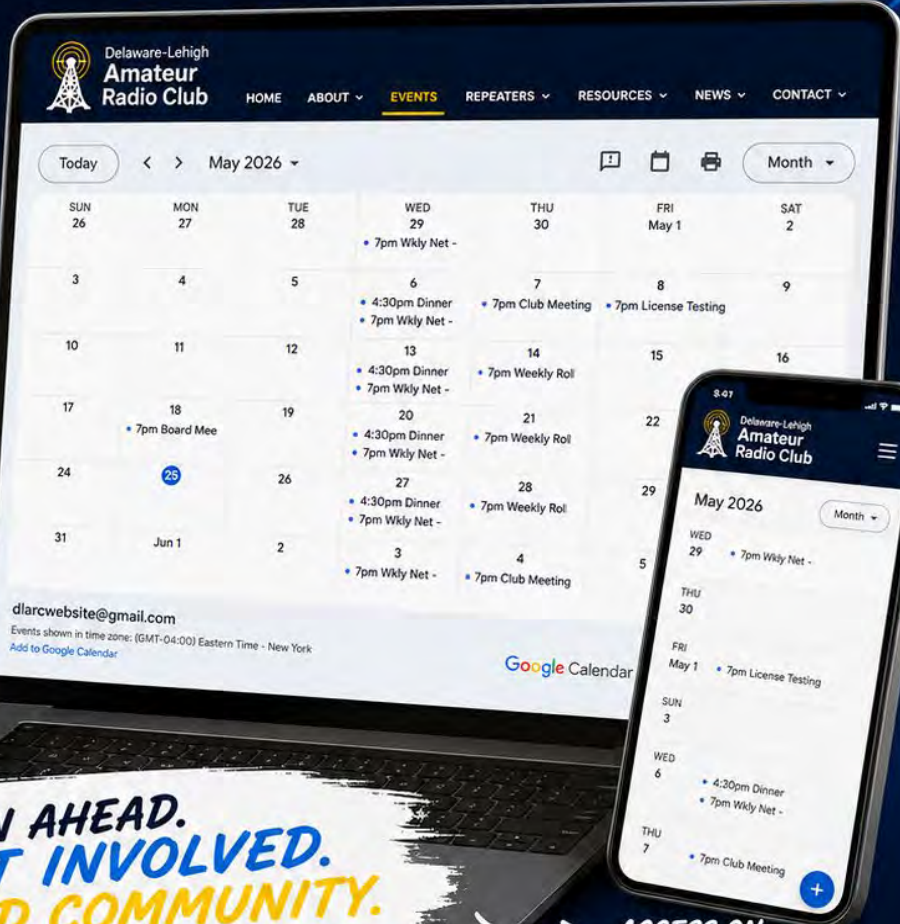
Delaware-Lehigh
Amateur
Radio Club

HOME ABOUT EVENTS REPEATERS RESOURCES NEWS CONTACT

Today < > May 2026 Month

| SUN | MON | TUE | WED | THU | FRI | SAT |
|---|---|---|---|---|---|---|
| 26 | 27 | 28 | 29 • 7pm Wkly Net - | 30 | May 1 | 2 |
| 3 | 4 | 5 | 6 • 4:30pm Dinner • 7pm Wkly Net - | 7 • 7pm Club Meeting | 8 • 7pm License Testing | 9 |
| 10 | 11 | 12 | 13 • 4:30pm Dinner • 7pm Wkly Net - | 14 • 7pm Weekly Rol | 15 | 16 |
| 17 | 18 • 7pm Board Mee | 19 | 20 • 4:30pm Dinner • 7pm Wkly Net - | 21 • 7pm Weekly Rol | 22 | |
| 24 | 25 | 26 | 27 • 4:30pm Dinner • 7pm Wkly Net - | 28 • 7pm Weekly Rol | 29 | |
| 31 | Jun 1 | 2 | 3 • 7pm Wkly Net - | 4 • 7pm Club Meeting | 5 | |

dlarcwebsite@gmail.com
Events shown in time zone: (GMT-04:00) Eastern Time - New York
Add to Google Calendar
Google Calendar

9:41
Delaware-Lehigh
Amateur
Radio Club

May 2026
Month

WED 29 • 7pm Wkly Net -
THU 30
FRI May 1 • 7pm License Testing
SUN 3
WED 6 • 4:30pm Dinner • 7pm Wkly Net -
THU 7 • 7pm Club Meeting
+

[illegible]N AHEAD.
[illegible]T INVOLVED.
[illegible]D COMMUNITY.
ACCESS ON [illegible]